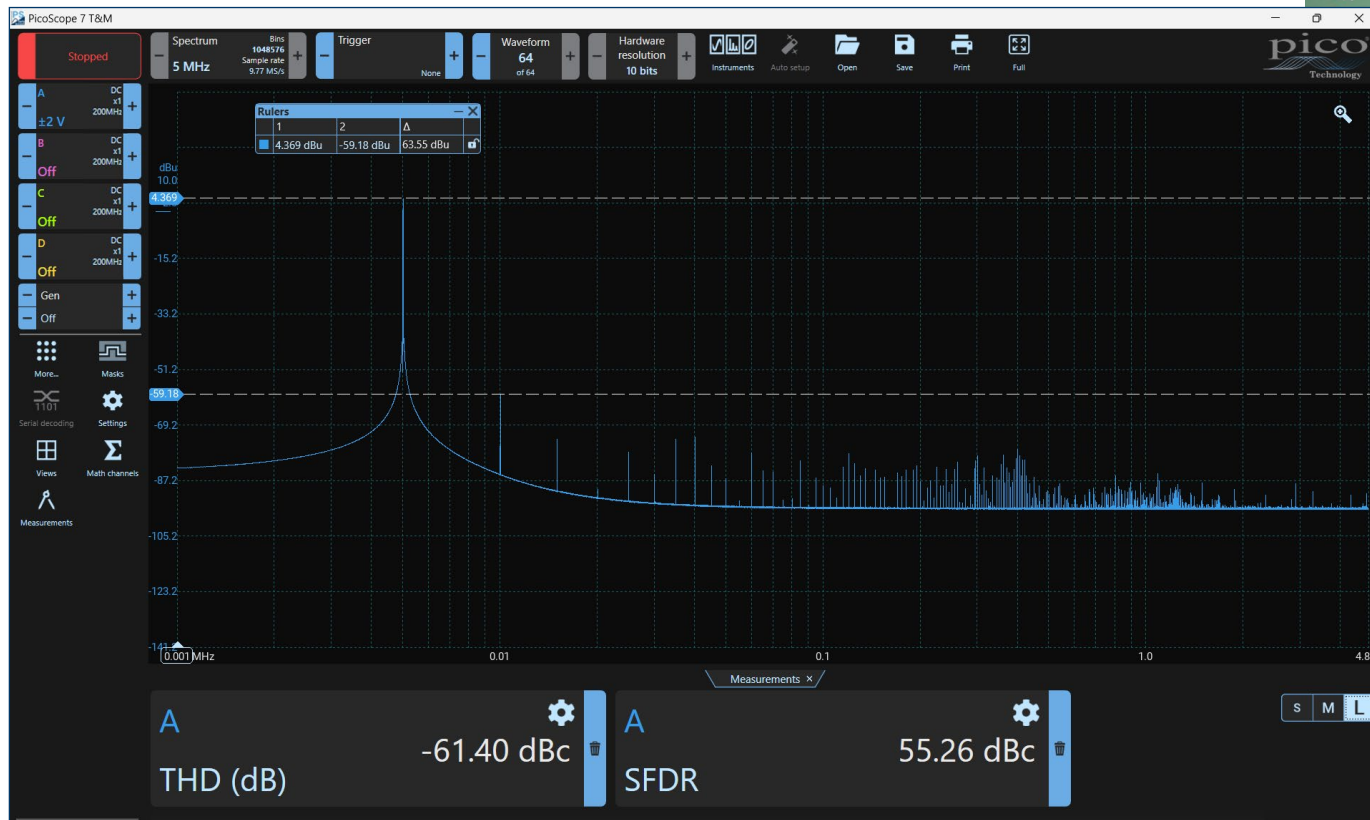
PicoScope 7 T&M

Stopped

Spectrum
5 MHz
Bins 1048576
Sample rate 9.77 MS/s

Trigger
None

Waveform
64
of 64

Hardware resolution
10 bits

Instruments
Auto setup
Open
Save
Print
Full

pico Technology

A
DC x1 200MHz
±2 V

B
DC x1 200MHz
Off

C
DC x1 200MHz
Off

D
DC x1 200MHz
Off

Gen
Off

More...
Masks
1101
Serial decoding
Settings
Views
Math channels
Measurements

Rulers

| 1 | 2 | Δ |
|---|---|---|
| 4.369 dBu | -59.18 dBu | 63.55 dBu |

dBu
10.0
4.369
-15.2
-33.2
-51.2
-59.18
-69.2
-87.2
-105.2
-123.2
-141
0.001 MHz
0.01
0.1
1.0
4.8

Measurements ×

S M L

A
-61.40 dBc
THD (dB)

A
55.26 dBc
SFDR